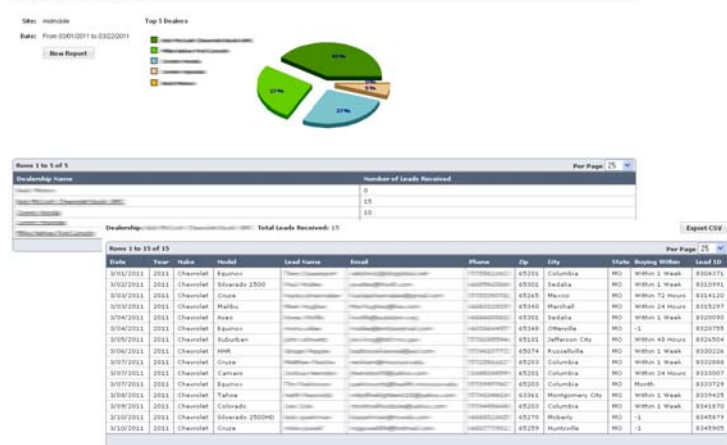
Site: midmobile

Date: From 03/01/2011 to 03/22/2011

New Report

Top 5 Dealers

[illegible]
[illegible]
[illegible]
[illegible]
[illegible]

41%
27%
27%
3%
3%

Rows 1 to 5 of 5

Per Page 25

| Dealership Name | Number of Leads Received |
|---|---|
| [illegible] | 0 |
| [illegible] | 15 |
| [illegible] | 10 |
| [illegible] | |
| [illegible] | |

Dealership: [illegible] Total Leads Received: 15

Export CSV

Rows 1 to 15 of 15

Per Page 25

| Date | Year | Make | Model | Lead Name | Email | Phone | Zip | City | State | Buying Within | Lead ID |
|---|---|---|---|---|---|---|---|---|---|---|---|
| 3/01/2011 | 2011 | Chevrolet | Equinox | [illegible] | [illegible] | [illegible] | 65201 | Columbia | MO | Within 1 Week | 8304371 |
| 3/02/2011 | 2011 | Chevrolet | Silverado 1500 | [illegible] | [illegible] | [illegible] | 65301 | Sedalia | MO | Within 1 Week | 8310991 |
| 3/03/2011 | 2011 | Chevrolet | Cruze | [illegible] | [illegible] | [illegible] | 65265 | Mexico | MO | Within 72 Hours | 8314120 |
| 3/03/2011 | 2011 | Chevrolet | Malibu | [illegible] | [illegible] | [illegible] | 65340 | Marshall | MO | Within 24 Hours | 8315297 |
| 3/04/2011 | 2011 | Chevrolet | Aveo | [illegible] | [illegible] | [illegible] | 65301 | Sedalia | MO | Within 1 Week | 8320090 |
| 3/04/2011 | 2011 | Chevrolet | Equinox | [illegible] | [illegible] | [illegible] | 65348 | Otterville | MO | -1 | 8320755 |
| 3/05/2011 | 2011 | Chevrolet | Suburban | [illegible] | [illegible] | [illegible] | 65101 | Jefferson City | MO | Within 48 Hours | 8326504 |
| 3/06/2011 | 2011 | Chevrolet | HHR | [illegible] | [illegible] | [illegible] | 65074 | Russellville | MO | Within 1 Week | 8330226 |
| 3/07/2011 | 2011 | Chevrolet | Cruze | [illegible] | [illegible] | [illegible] | 65201 | Columbia | MO | Within 1 Week | 8332868 |
| 3/07/2011 | 2011 | Chevrolet | Camaro | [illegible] | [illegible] | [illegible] | 65201 | Columbia | MO | Within 24 Hours | 8333007 |
| 3/07/2011 | 2011 | Chevrolet | Equinox | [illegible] | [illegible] | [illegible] | 65203 | Columbia | MO | Month | 8333729 |
| 3/08/2011 | 2011 | Chevrolet | Tahoe | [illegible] | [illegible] | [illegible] | 63361 | Montgomery City | MO | Within 1 Week | 8339425 |
| 3/09/2011 | 2011 | Chevrolet | Colorado | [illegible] | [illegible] | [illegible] | 65203 | Columbia | MO | Within 1 Week | 8341870 |
| 3/10/2011 | 2011 | Chevrolet | Silverado 2500HD | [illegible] | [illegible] | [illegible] | 65270 | Moberly | MO | -1 | 8345879 |
| 3/10/2011 | 2011 | Chevrolet | Cruze | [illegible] | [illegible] | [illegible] | 65259 | Huntsville | MO | -1 | 8345919 |